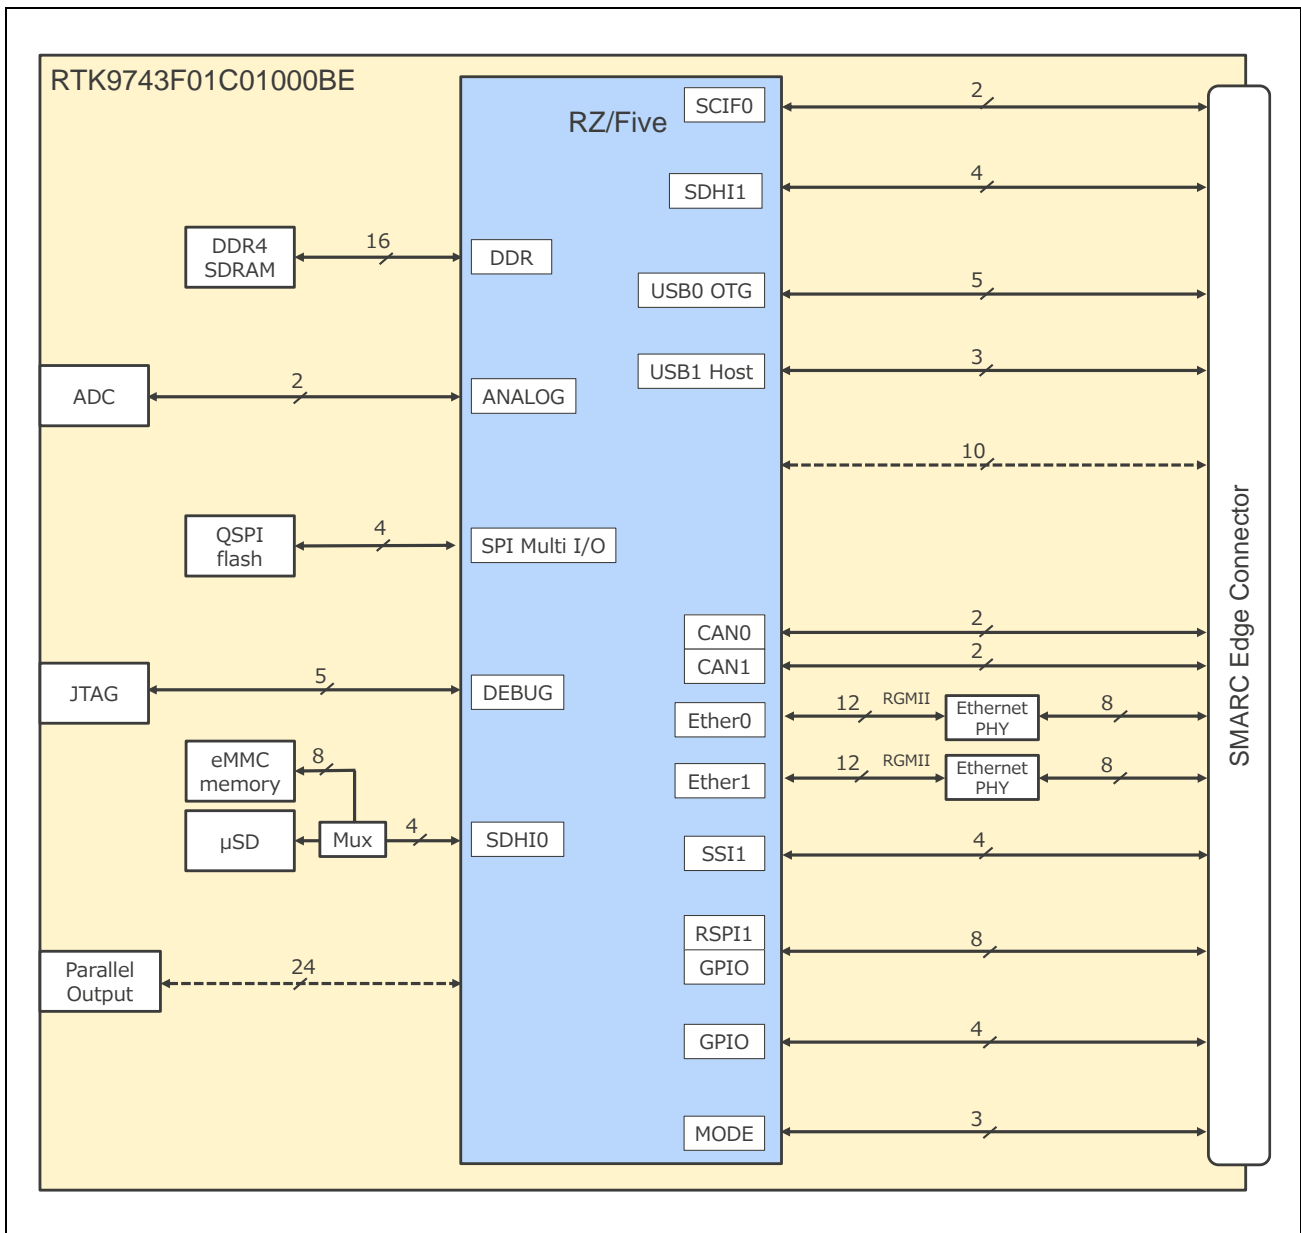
RTK9743F01C01000BE

RZ/Five

SCIF0
2
SDHI1
4
DDR4 SDRAM
16
DDR
USB0 OTG
5
USB1 Host
3
ADC
2
ANALOG
10
QSPI flash
4
SPI Multi I/O
CAN0
2
CAN1
2
JTAG
5
DEBUG
Ether0
12
RGMII
Ethernet PHY
8
Ether1
12
RGMII
Ethernet PHY
8
eMMC memory
8
μSD
Mux
4
SDHI0
SSI1
4
RSPI1
GPIO
8
Parallel Output
24
GPIO
4
MODE
3

SMARC Edge Connector